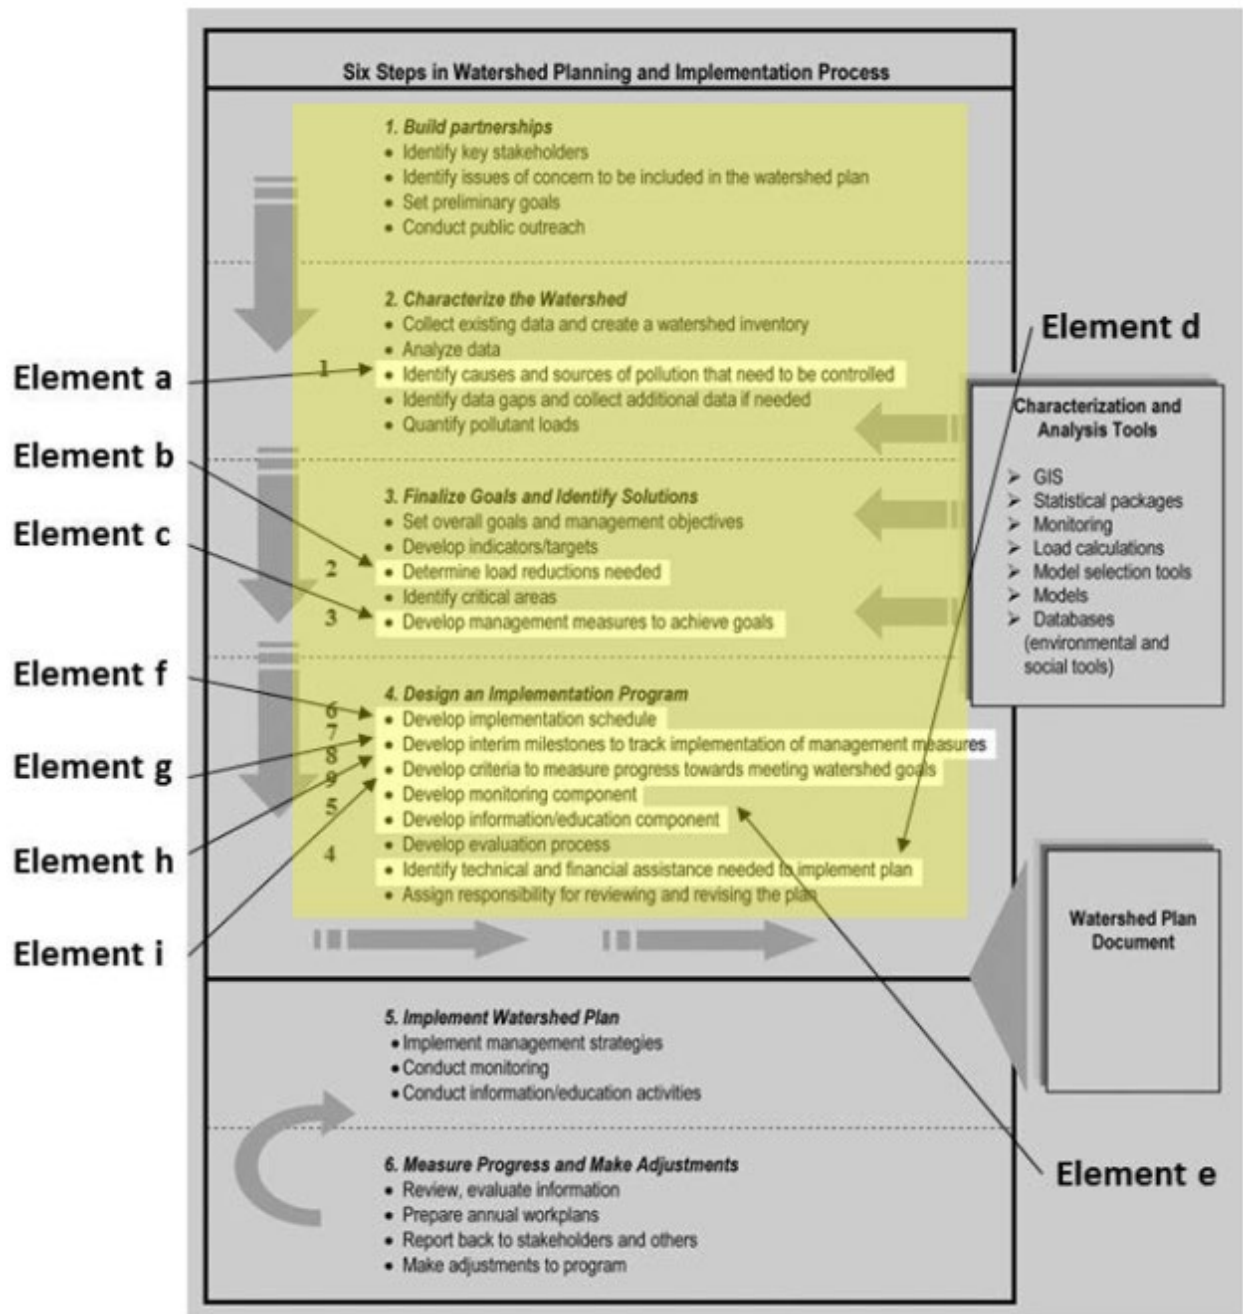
Six Steps in Watershed Planning and Implementation Process

1. Build partnerships
• Identify key stakeholders
• Identify issues of concern to be included in the watershed plan
• Set preliminary goals
• Conduct public outreach

2. Characterize the Watershed
• Collect existing data and create a watershed inventory
• Analyze data
1 • Identify causes and sources of pollution that need to be controlled
• Identify data gaps and collect additional data if needed
• Quantify pollutant loads

3. Finalize Goals and Identify Solutions
• Set overall goals and management objectives
• Develop indicators/targets
2 • Determine load reductions needed
• Identify critical areas
3 • Develop management measures to achieve goals

4. Design an Implementation Program
6 • Develop implementation schedule
7 • Develop interim milestones to track implementation of management measures
8 • Develop criteria to measure progress towards meeting watershed goals
9 • Develop monitoring component
5 • Develop information/education component
• Develop evaluation process
4 • Identify technical and financial assistance needed to implement plan
• Assign responsibility for reviewing and revising the plan

Element a
Element b
Element c
Element f
Element g
Element h
Element i
Element d
Element e

Characterization and Analysis Tools
➢ GIS
➢ Statistical packages
➢ Monitoring
➢ Load calculations
➢ Model selection tools
➢ Models
➢ Databases (environmental and social tools)

Watershed Plan Document

5. Implement Watershed Plan
• Implement management strategies
• Conduct monitoring
• Conduct information/education activities

6. Measure Progress and Make Adjustments
• Review, evaluate information
• Prepare annual workplans
• Report back to stakeholders and others
• Make adjustments to program